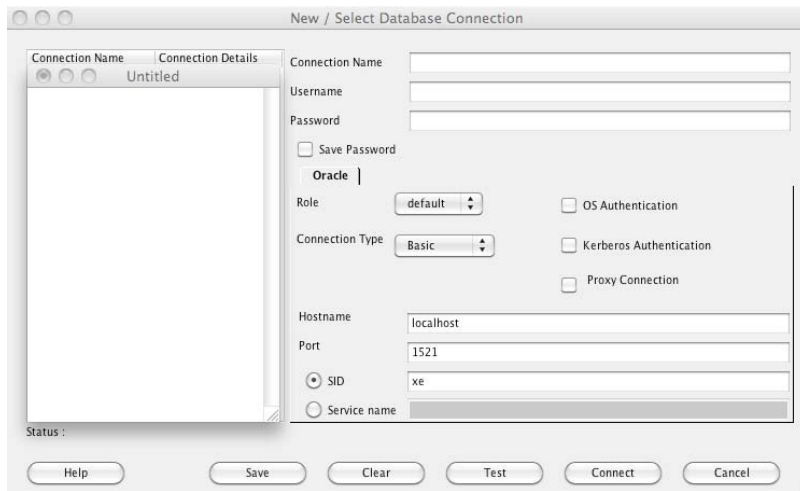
New / Select Database Connection

| Connection Name | Connection Details |
|---|---|

Untitled

Connection Name
Username
Password
Save Password
Oracle
Role default
OS Authentication
Connection Type Basic
Kerberos Authentication
Proxy Connection
Hostname localhost
Port 1521
SID xe
Service name

Status :

Help Save Clear Test Connect Cancel